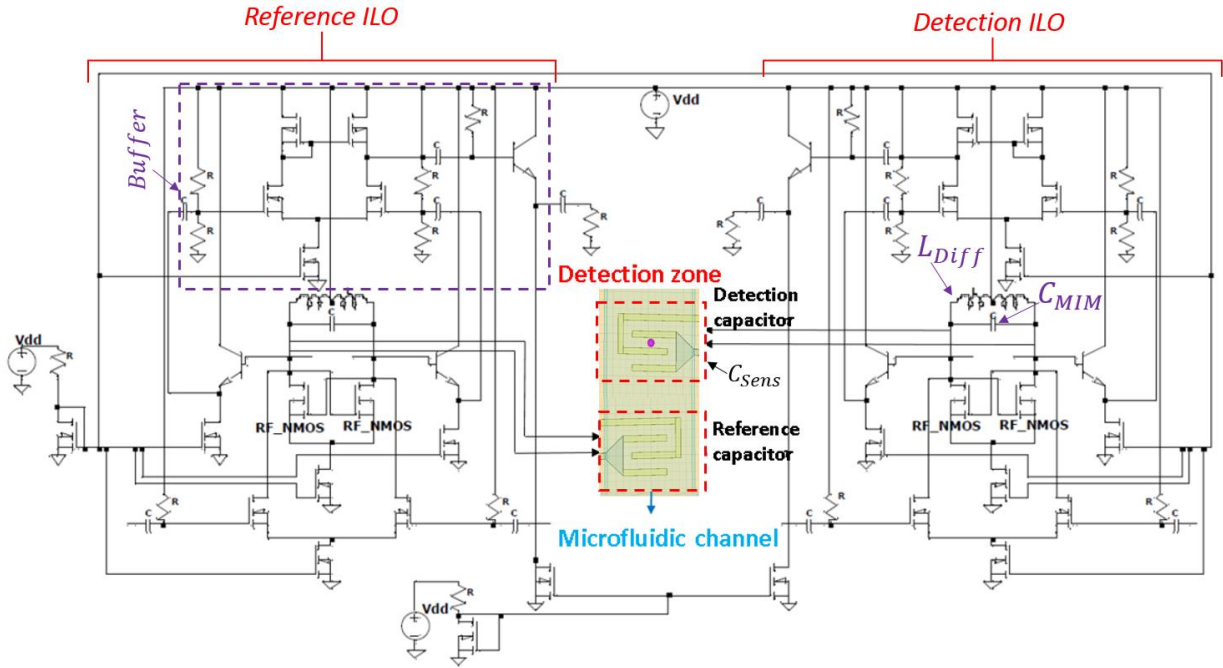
Reference ILO

Detection ILO

Vdd

Buffer

R

C

R

R

R

C

R

C

C

R

C

R

R

R

C

R

C

$L_{Diff}$

Detection zone

Detection capacitor

$C_{MIM}$

C

C

$C_{Sens}$

Vdd

R

RF_NMOS

RF_NMOS

Reference capacitor

RF_NMOS

RF_NMOS

C

R

R

C

Microfluidic channel

C

R

R

C

Vdd

R